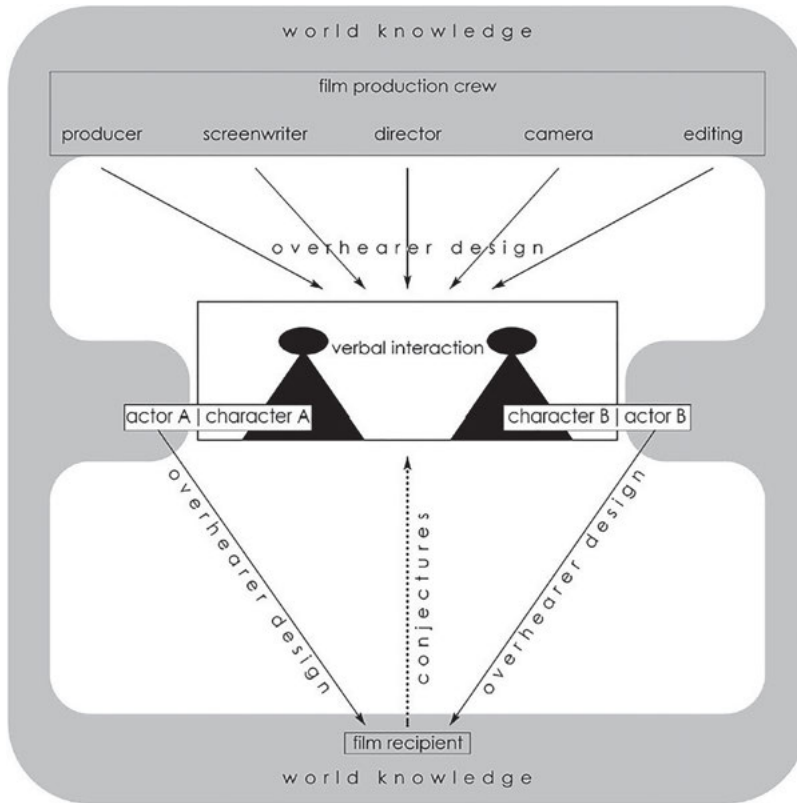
world knowledge

film production crew

producer screenwriter director camera editing

overhearer design

verbal interaction

actor A | character A

character B | actor B

overhearer design

conjectures

overhearer design

film recipient

world knowledge